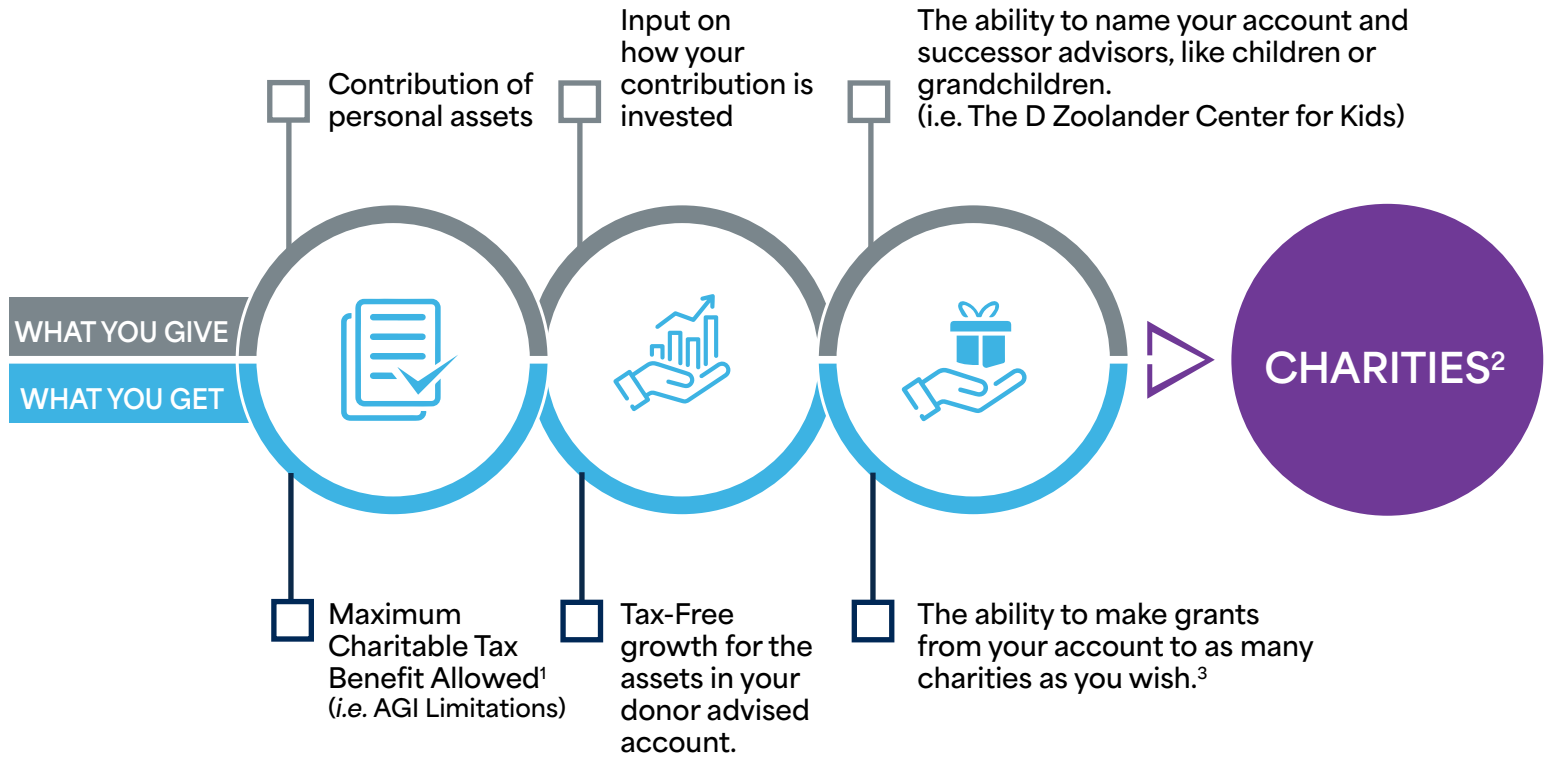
Contribution of personal assets

Input on how your contribution is invested

The ability to name your account and successor advisors, like children or grandchildren. (i.e. The D Zoolander Center for Kids)

WHAT YOU GIVE

WHAT YOU GET

CHARITIES$^2$

Maximum Charitable Tax Benefit Allowed$^1$ (i.e. AGI Limitations)

Tax-Free growth for the assets in your donor advised account.

The ability to make grants from your account to as many charities as you wish.$^3$